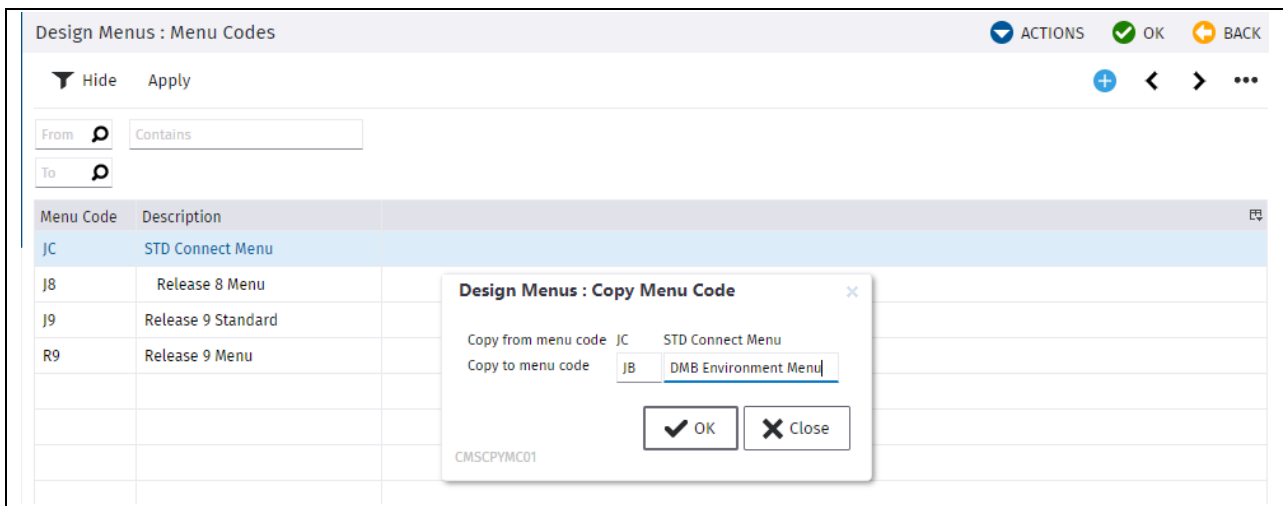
Design Menus : Menu Codes

ACTIONS OK BACK

Hide Apply

From

Contains

To

| Menu Code | Description |
|---|---|
| JC | STD Connect Menu |
| J8 | Release 8 Menu |
| J9 | Release 9 Standard |
| R9 | Release 9 Menu |

Design Menus : Copy Menu Code

×

Copy from menu code JC STD Connect Menu

Copy to menu code JB DMB Environment Menu

OK Close

CMSCPYMC01